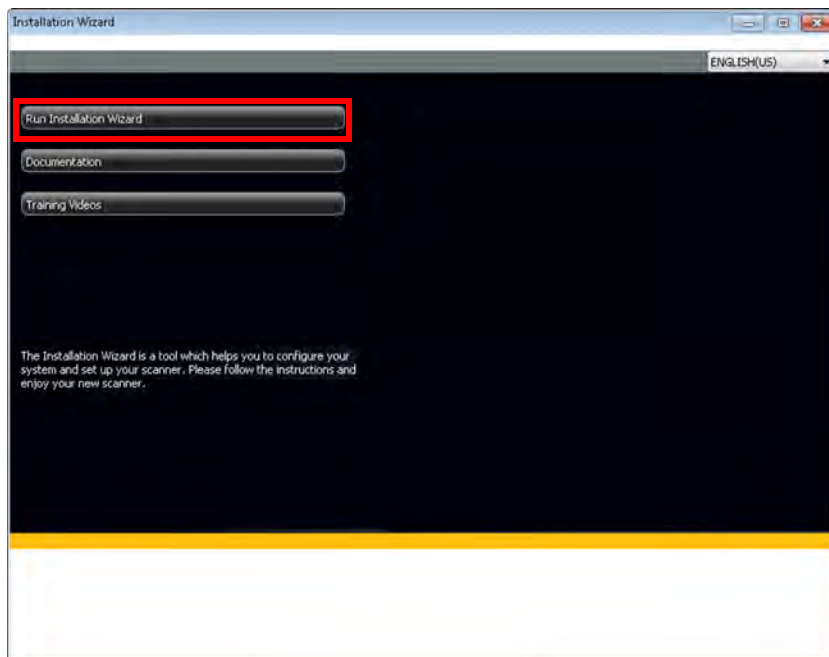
Installation Wizard

ENGLISH(US)

Run Installation Wizard

Documentation

Training Videos

The Installation Wizard is a tool which helps you to configure your system and set up your scanner. Please follow the instructions and enjoy your new scanner.